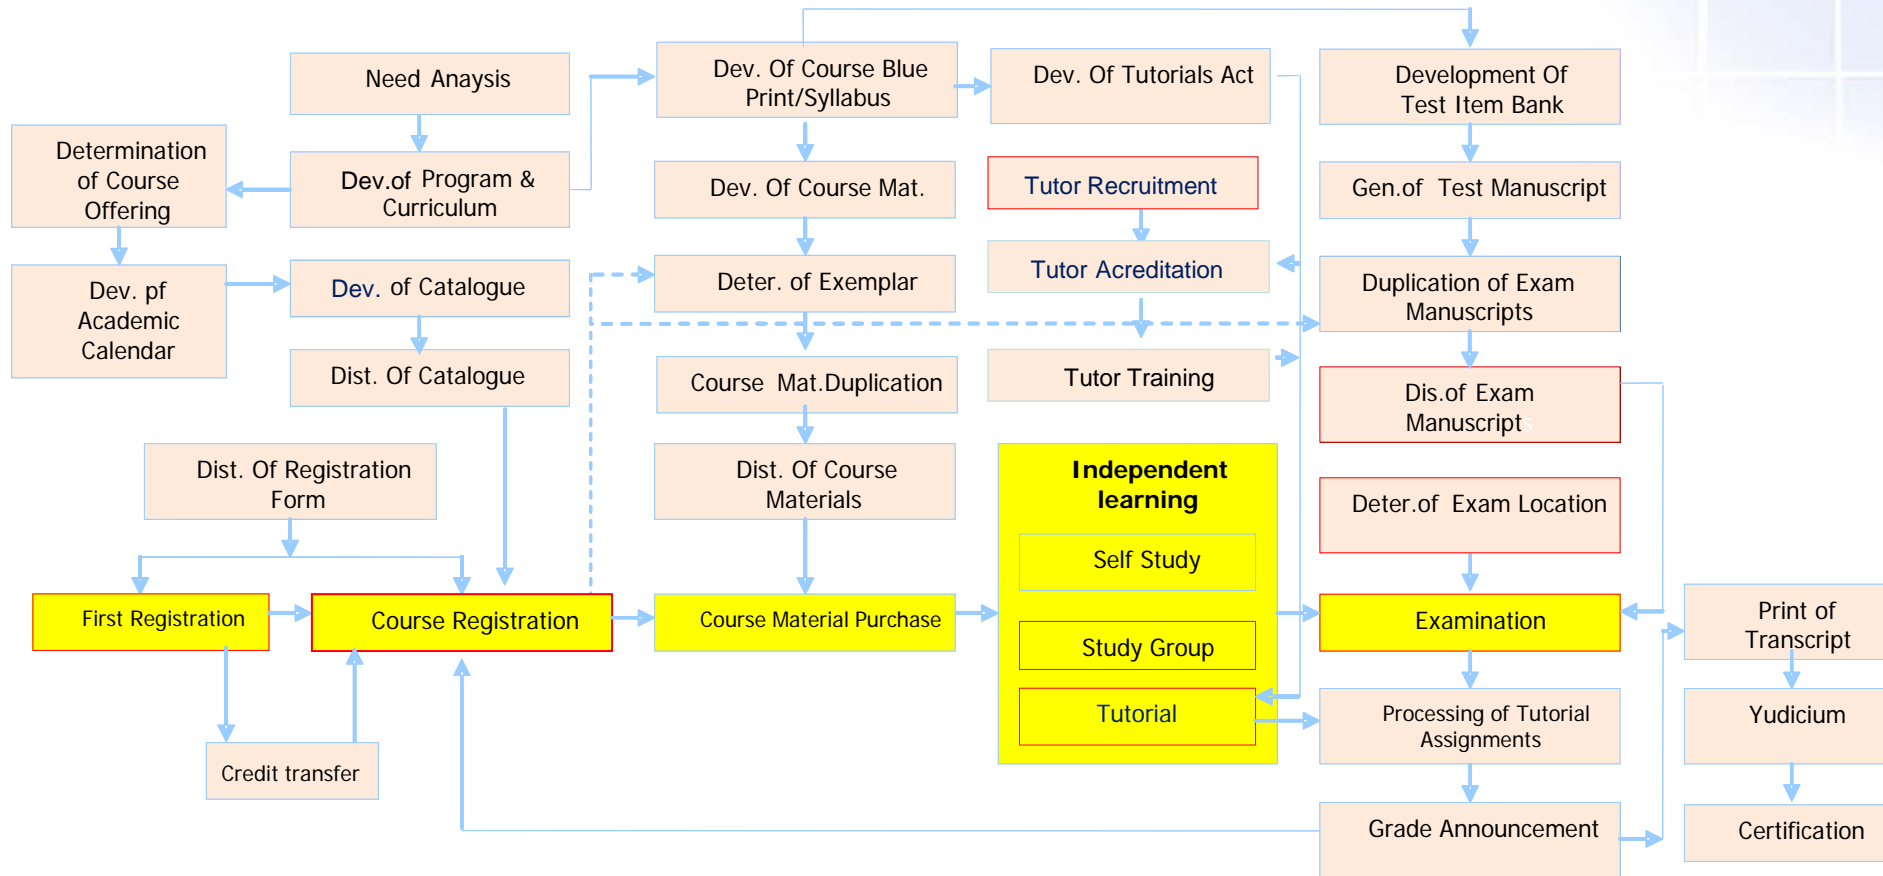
Need Anaysis

Determination of Course Offering

Dev.of Program & Curriculum

Dev. pf Academic Calendar

Dev. of Catalogue

Dist. Of Catalogue

Dev. Of Course Blue Print/Syllabus

Dev. Of Course Mat.

Deter. of Exemplar

Course Mat.Duplication

Dist. Of Course Materials

Dev. Of Tutorials Act

Tutor Recruitment

Tutor Acreditation

Tutor Training

Development Of Test Item Bank

Gen.of Test Manuscript

Duplication of Exam Manuscripts

Dis.of Exam Manuscripts

Deter.of Exam Location

Dist. Of Registration Form

First Registration

Course Registration

Course Material Purchase

Independent learning

Self Study

Study Group

Tutorial

Examination

Print of Transcript

Processing of Tutorial Assignments

Yudicium

Credit transfer

Grade Announcement

Certification